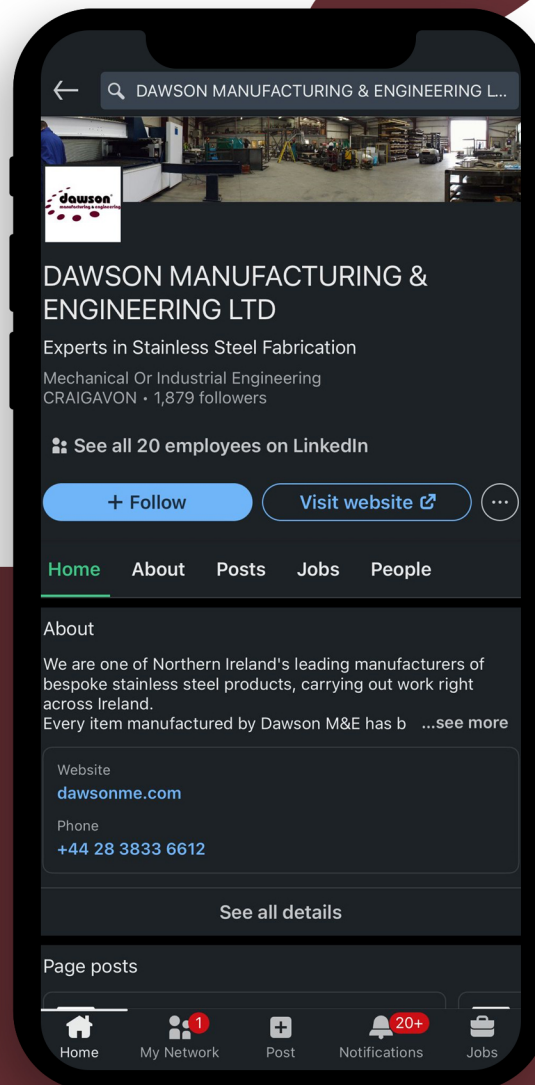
DAWSON MANUFACTURING & ENGINEERING L...

dawson manufacturing & engineering

DAWSON MANUFACTURING & ENGINEERING LTD

Experts in Stainless Steel Fabrication

Mechanical Or Industrial Engineering
CRAIGAVON • 1,879 followers

See all 20 employees on LinkedIn

+ Follow

Visit website

Home About Posts Jobs People

About

We are one of Northern Ireland's leading manufacturers of bespoke stainless steel products, carrying out work right across Ireland.
Every item manufactured by Dawson M&E has b ...see more

Website
dawsonme.com

Phone
+44 28 3833 6612

See all details

Page posts

Home My Network 1 Post Notifications 20+ Jobs